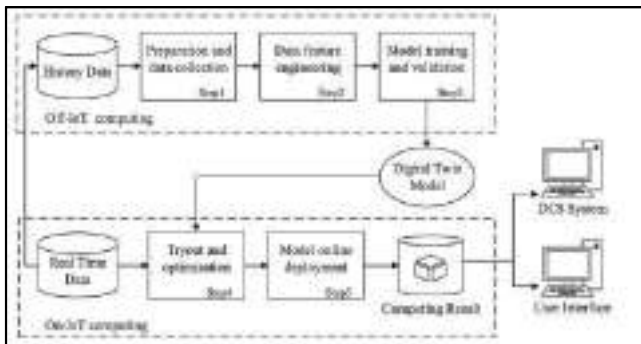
History Data

Preparation and data collection

Step1

Data feature engineering

Step2

Model training and validation

Step3

Off-IoT computing

Digital Twin Model

Real Time Data

Tryout and optimization

Step4

Model online deployment

Step5

Computing Result

On-IoT computing

DCS System

User Interface